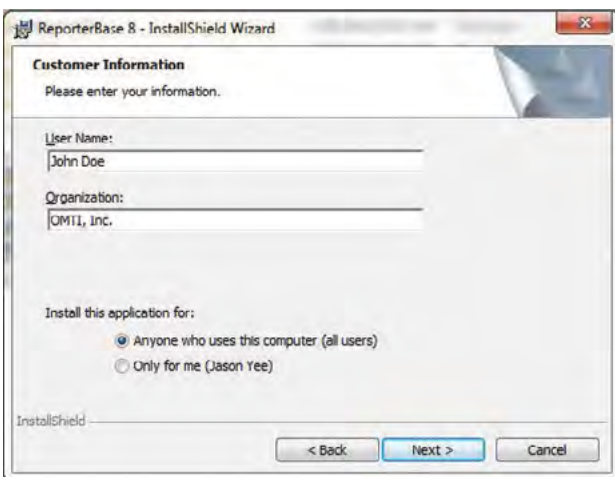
ReporterBase 8 - InstallShield Wizard

Customer Information

Please enter your information.

User Name:

John Doe

Organization:

OMTI, Inc.

Install this application for:

Anyone who uses this computer (all users)

Only for me (Jason Yee)

InstallShield

< Back

Next >

Cancel